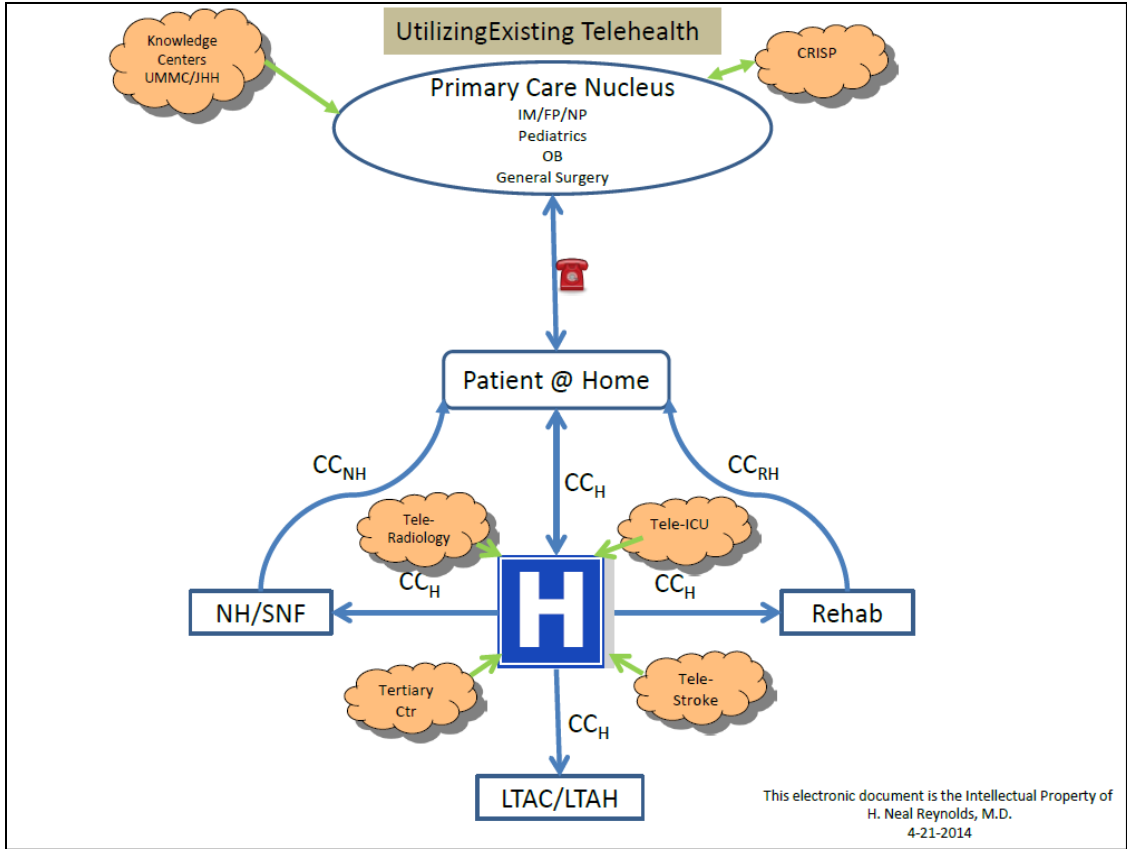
UtilizingExisting Telehealth

Knowledge Centers UMMC/JHH

CRISP

Primary Care Nucleus
IM/FP/NP
Pediatrics
OB
General Surgery

Patient @ Home

$CC_{NH}$

$CC_H$

$CC_{RH}$

Tele-Radiology

Tele-ICU

$CC_H$

H

$CC_H$

NH/SNF

Rehab

Tertiary Ctr

Tele-Stroke

$CC_H$

LTAC/LTAH

This electronic document is the Intellectual Property of H. Neal Reynolds, M.D.
4-21-2014